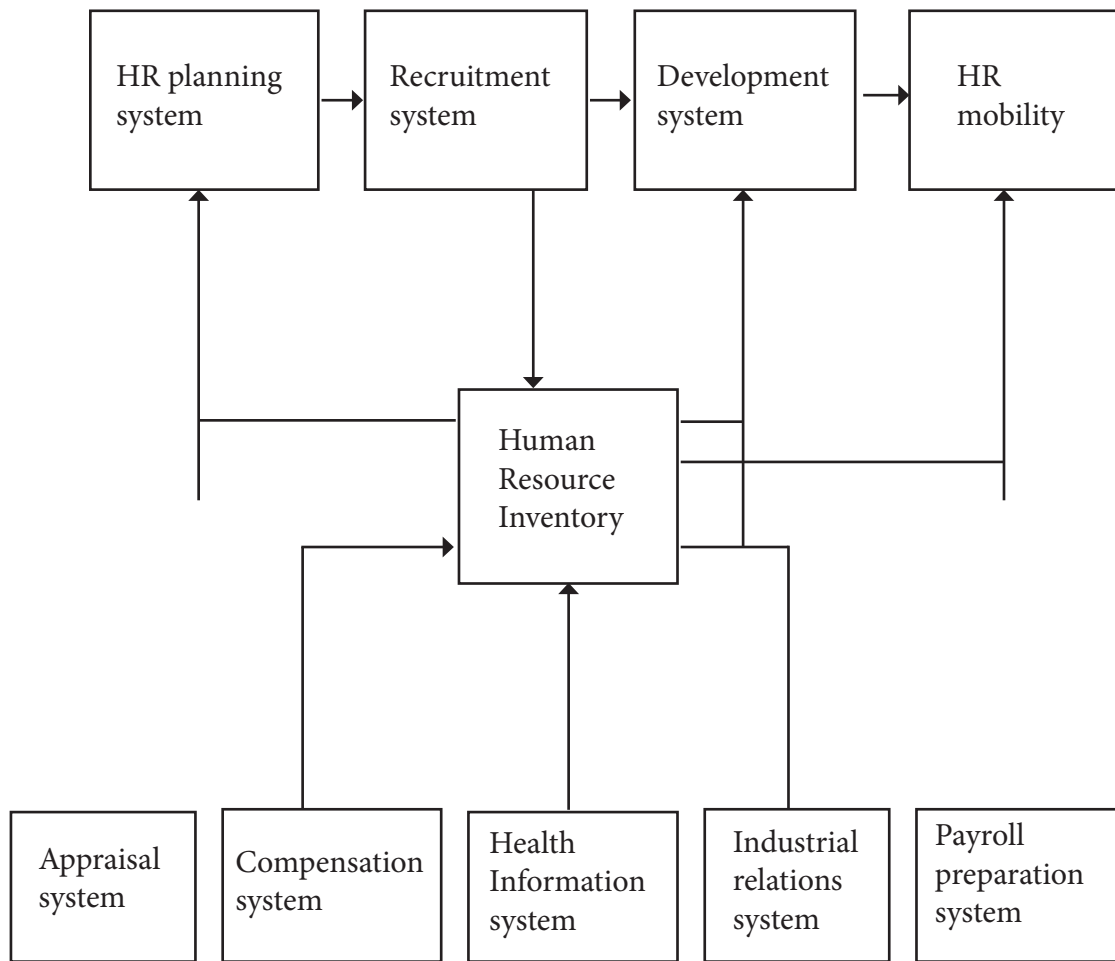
HR planning system

Recruitment system

Development system

HR mobility

Human Resource Inventory

Appraisal system

Compensation system

Health Information system

Industrial relations system

Payroll preparation system